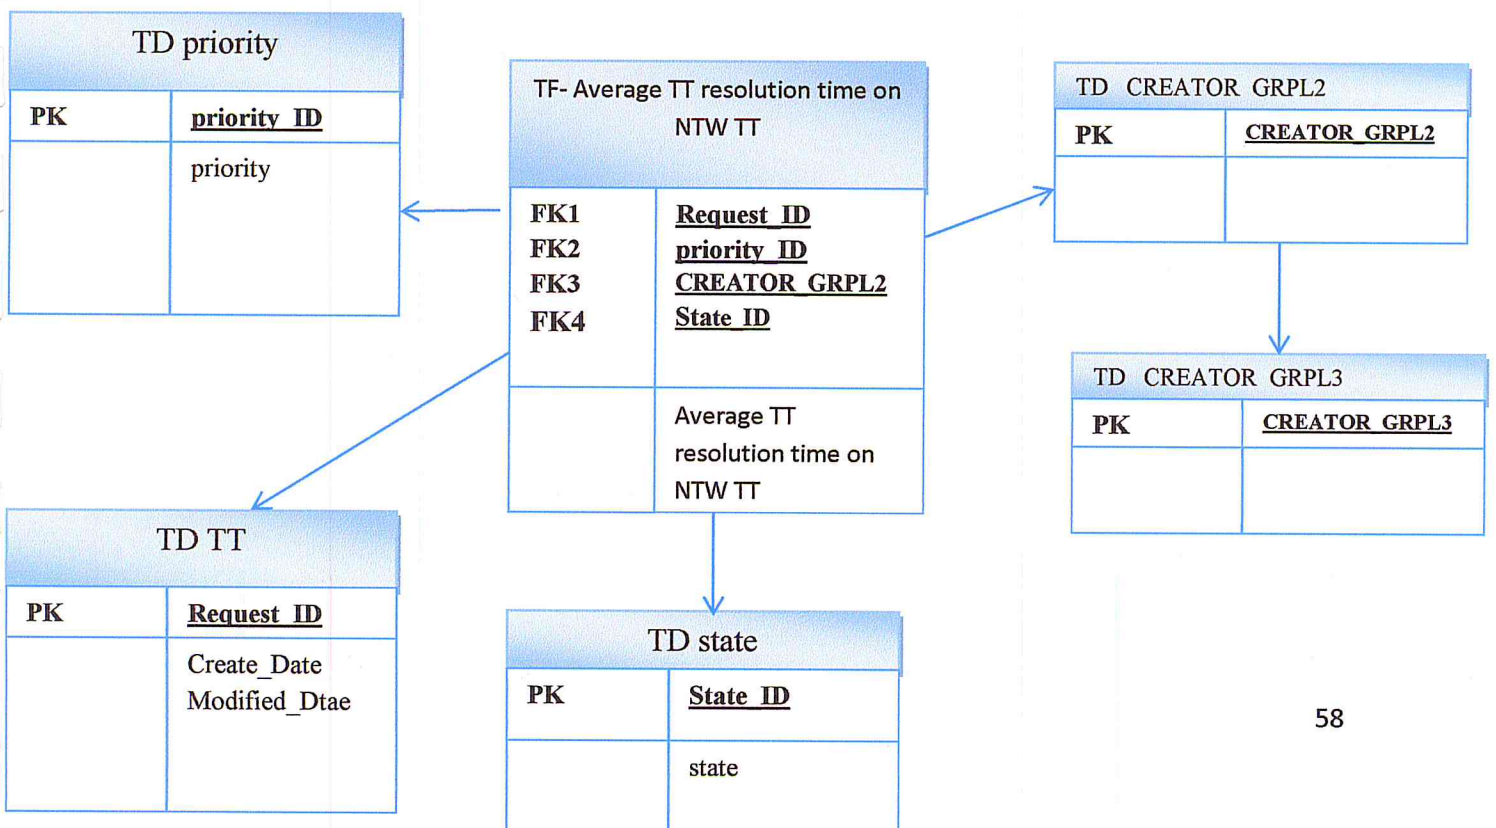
TD priority

| PK | priority_ID |
|---|---|
| | priority |

TF- Average TT resolution time on NTW TT

| FK1 FK2 FK3 FK4 | Request_ID priority_ID CREATOR_GRPL2 State_ID |
|---|---|
| | Average TT resolution time on NTW TT |

TD CREATOR GRPL2

| PK | CREATOR_GRPL2 |
|---|---|
| | |

TD CREATOR GRPL3

| PK | CREATOR_GRPL3 |
|---|---|
| | |

TD TT

| PK | Request_ID |
|---|---|
| | Create_Date Modified_Dtae |

TD state

| PK | State_ID |
|---|---|
| | state |

58